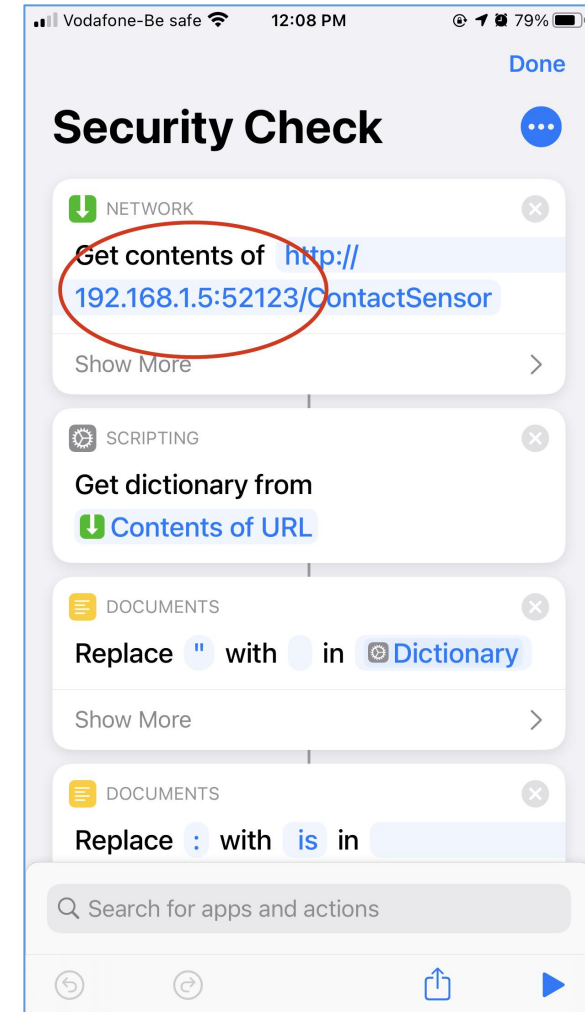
Vodafone-Be safe 12:08 PM 79%

Done

Security Check

NETWORK

Get contents of http://192.168.1.5:52123/ContactSensor

Show More

SCRIPTING

Get dictionary from Contents of URL

DOCUMENTS

Replace " with in Dictionary

Show More

DOCUMENTS

Replace : with is in

Search for apps and actions